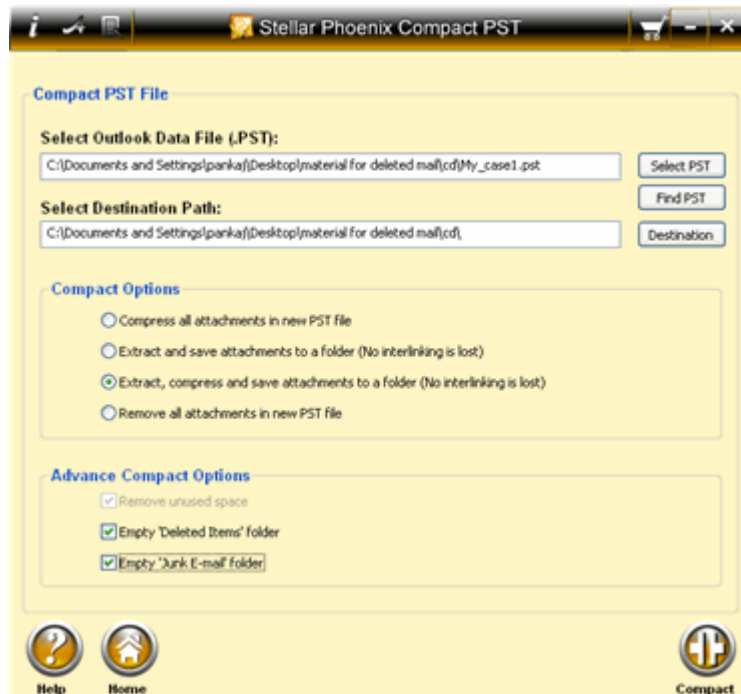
i

Stellar Phoenix Compact PST

Compact PST File

Select Outlook Data File (.PST):

C:\Documents and Settings\pankaj\Desktop\material for deleted mail\cd\My_case1.pst

Select PST

Find PST

Select Destination Path:

C:\Documents and Settings\pankaj\Desktop\material for deleted mail\cd\

Destination

Compact Options

Compress all attachments in new PST file

Extract and save attachments to a folder (No interlinking is lost)

Extract, compress and save attachments to a folder (No interlinking is lost)

Remove all attachments in new PST file

Advance Compact Options

Remove unused space

Empty 'Deleted Items' folder

Empty 'Junk E-mail' folder

Help

Home

Compact